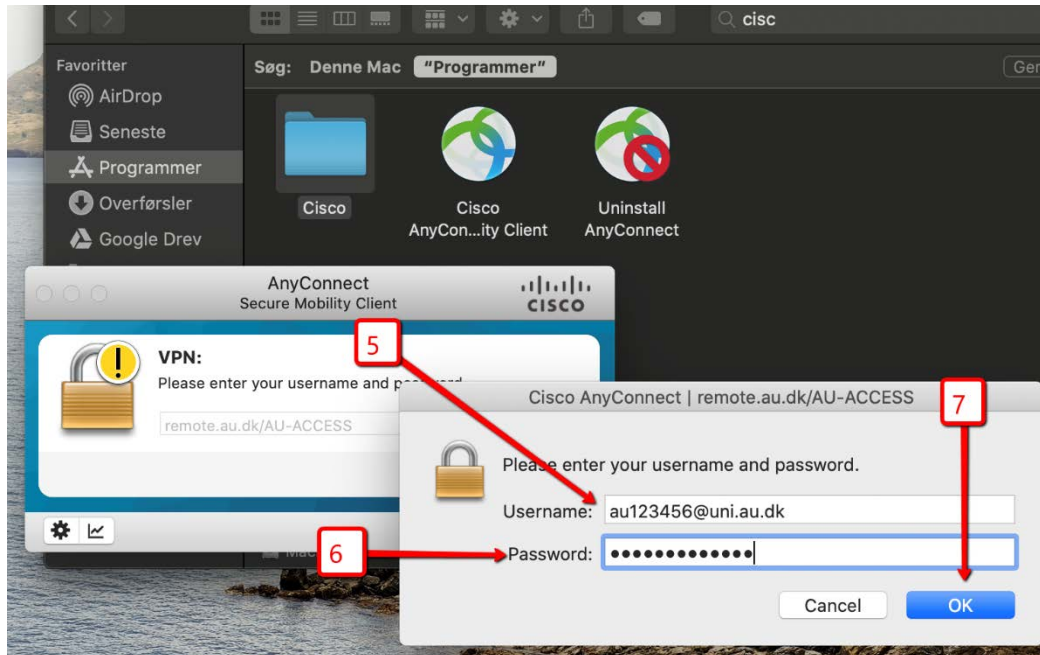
cisc

Favoritter
AirDrop
Seneste
Programmer
Overførsler
Google Drev

Søg: Denne Mac "Programmer" Ger

Cisco
Cisco AnyCon...ity Client
Uninstall AnyConnect

AnyConnect
Secure Mobility Client
cisco

VPN:
Please enter your username and pa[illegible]

remote.au.dk/AU-ACCESS

5
6
7

Cisco AnyConnect | remote.au.dk/AU-ACCESS

Please enter your username and password.
Username: au123456@uni.au.dk
Password: •••••••••••••

Cancel
OK